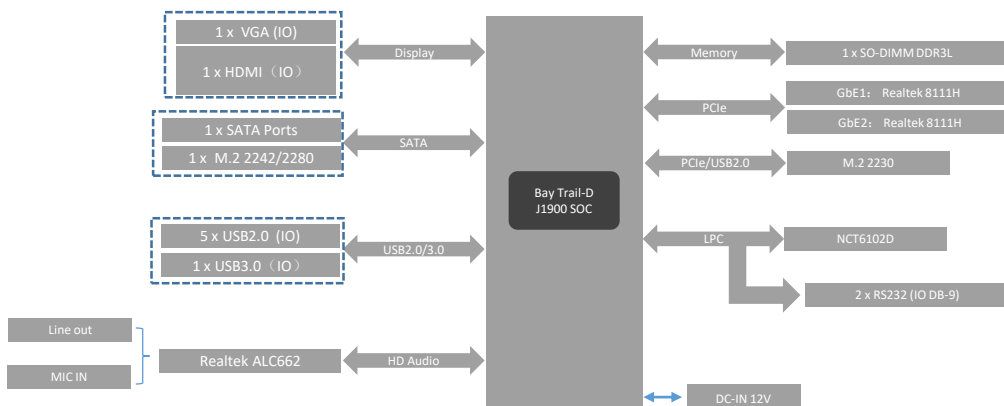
1 x VGA (IO)

1 x HDMI（IO）

Display

1 x SATA Ports

1 x M.2 2242/2280

SATA

5 x USB2.0 (IO)

1 x USB3.0（IO）

USB2.0/3.0

Line out

MIC IN

Realtek ALC662

HD Audio

Bay Trail-D
J1900 SOC

Memory

1 x SO-DIMM DDR3L

PCIe

GbE1： Realtek 8111H

GbE2： Realtek 8111H

PCIe/USB2.0

M.2 2230

LPC

NCT6102D

2 x RS232 (IO DB-9)

DC-IN 12V